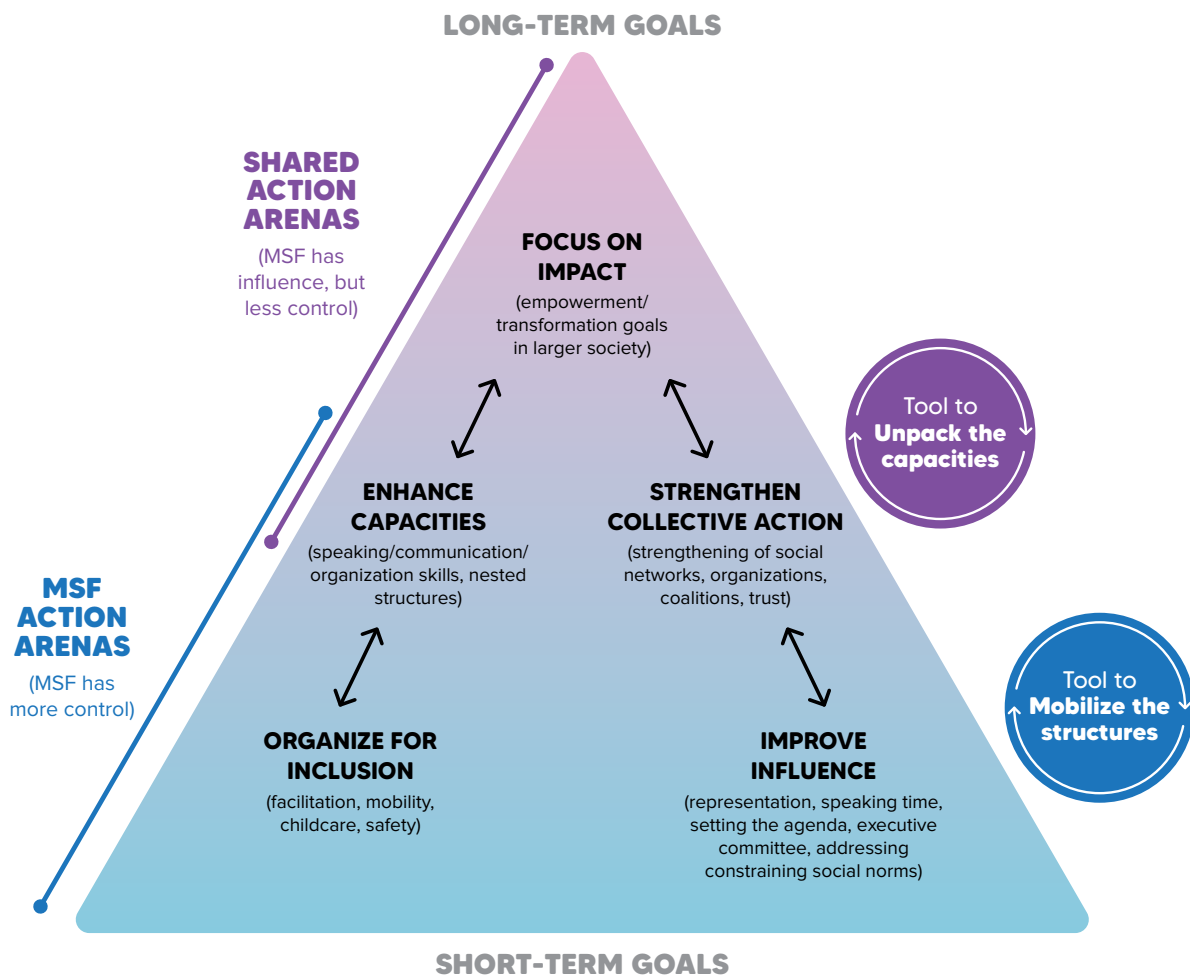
LONG-TERM GOALS

SHARED ACTION ARENAS

(MSF has influence, but less control)

FOCUS ON IMPACT

(empowerment/ transformation goals in larger society)

Tool to Unpack the capacities

ENHANCE CAPACITIES

(speaking/communication/ organization skills, nested structures)

STRENGTHEN COLLECTIVE ACTION

(strengthening of social networks, organizations, coalitions, trust)

MSF ACTION ARENAS

(MSF has more control)

Tool to Mobilize the structures

ORGANIZE FOR INCLUSION

(facilitation, mobility, childcare, safety)

IMPROVE INFLUENCE

(representation, speaking time, setting the agenda, executive committee, addressing constraining social norms)

SHORT-TERM GOALS